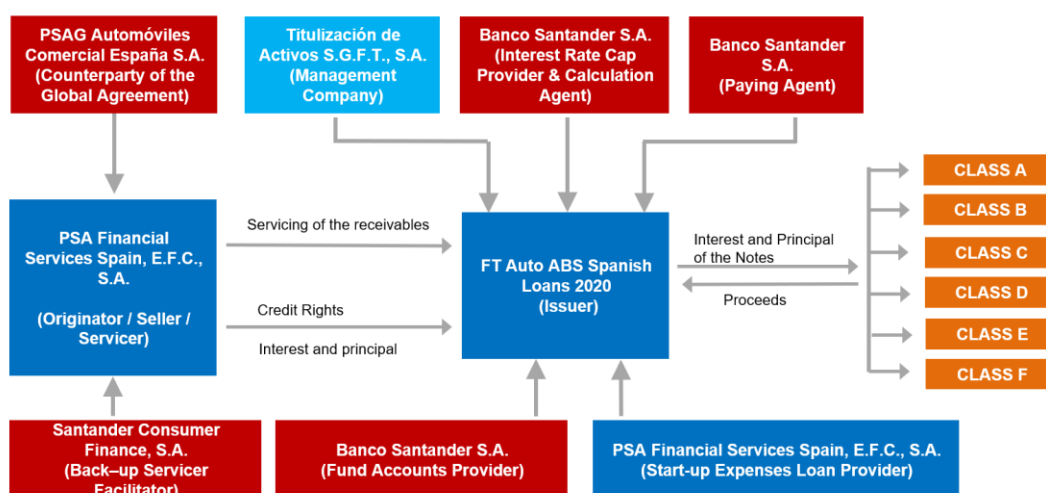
PSAG Automóviles Comercial España S.A. (Counterparty of the Global Agreement)

Titulización de Activos S.G.F.T., S.A. (Management Company)

Banco Santander S.A. (Interest Rate Cap Provider & Calculation Agent)

Banco Santander S.A. (Paying Agent)

PSA Financial Services Spain, E.F.C., S.A.

(Originator / Seller / Servicer)

Servicing of the receivables

Credit Rights

Interest and principal

FT Auto ABS Spanish Loans 2020 (Issuer)

Interest and Principal of the Notes

Proceeds

CLASS A

CLASS B

CLASS C

CLASS D

CLASS E

CLASS F

Santander Consumer Finance, S.A. (Back–up Servicer Facilitator)

Banco Santander S.A. (Fund Accounts Provider)

PSA Financial Services Spain, E.F.C., S.A. (Start-up Expenses Loan Provider)